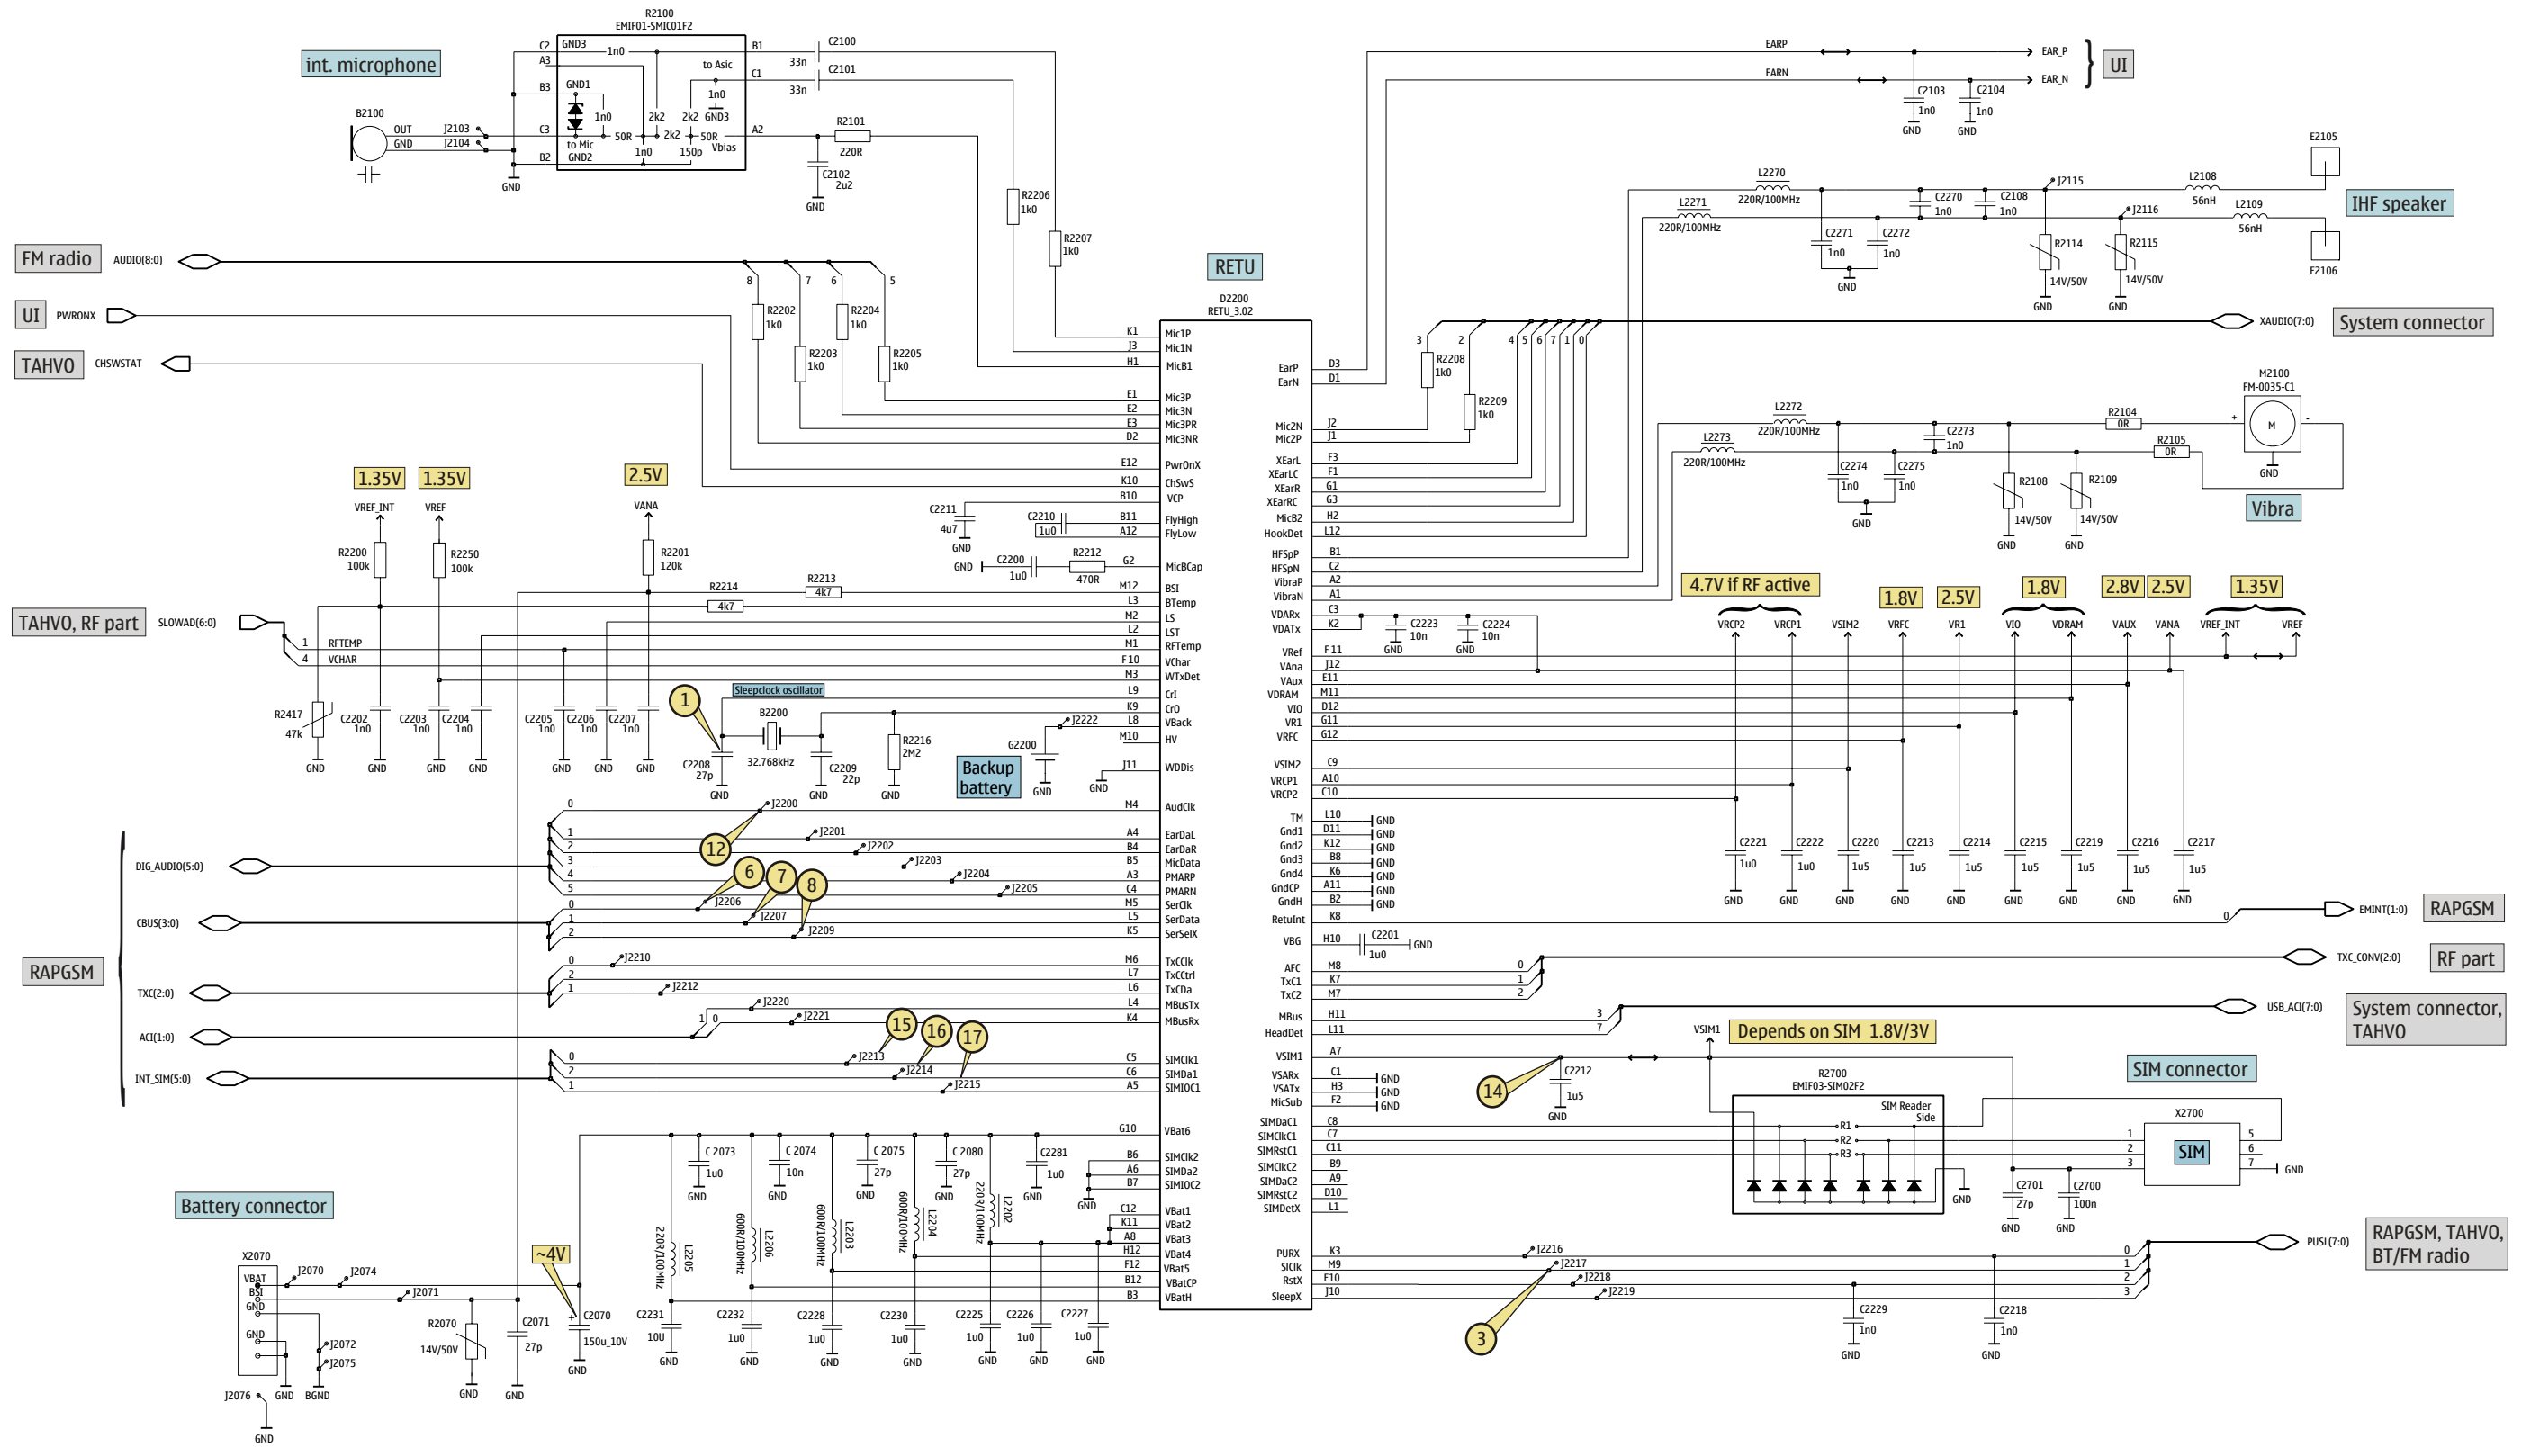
R2100
EMIF01-SMIC01F2

int. microphone

GND3 1n0 C2 A3 B3 GND1 1n0 C3 B2 to Mic GND2 50R 1n0 2k2 2k2 2k2 150p 50R Vbias to Asic 1n0 GND3 B1 C1 A2

C2100 33n C2101 33n R2101 220R C2102 2u2 GND

B2100 OUT GND J2103 J2104 GND

R2206 1k0 R2207 1k0

FM radio AUDIO(8:0)
UI PWRONX
TAHVO CHSWSTAT

8 7 6 5 R2202 1k0 R2203 1k0 R2204 1k0 R2205 1k0

RETU
D2200
RETU_3.02

K1 Mic1P J3 Mic1N H1 MicB1 E1 Mic3P E2 Mic3N E3 Mic3PR D2 Mic3NR E12 PwrOnX K10 ChSwS B10 VCP B11 FlyHigh A12 FlyLow G2 MicBCap M12 BSI L3 BTemp M2 LS L2 LST M1 RFTemp F10 VChar M3 WTxDet L9 CrI K9 CrO L8 VBack M10 HV J11 WDDis M4 AudClk A4 EarDaL B4 EarDaR B5 MicData A3 PMARP C4 PMARN M5 SerClk L5 SerData K5 SerSelX M6 TxCClk L7 TxCCtrl L6 TxCDa L4 MBusTx K4 MBusRx C5 SIMClk1 C6 SIMDa1 A5 SIMIOC1 G10 VBat6 B6 SIMClk2 A6 SIMDa2 B7 SIMIOC2 C12 VBat1 K11 VBat2 A8 VBat3 H12 VBat4 F12 VBat5 B12 VBatCP B3 VBatH

EarP D3 EarN D1 Mic2N J2 Mic2P J1 XEarL F3 XEarLC F1 XEarR G1 XEarRC G3 MicB2 H2 HookDet L12 HFSpP B1 HFSpN C2 VibraP A2 VibraN A1 VDARx C3 VDATx K2 VRef F11 VAna J12 VAux E11 VDRAM M11 VIO D12 VR1 G11 VRFC G12 VSIM2 C9 VRCP1 A10 VRCP2 C10 TM L10 Gnd1 D11 Gnd2 K12 Gnd3 B8 Gnd4 K6 GndCP A11 GndH B2 RetuInt K8 VBG H10 AFC M8 TxC1 K7 TxC2 M7 MBus H11 HeadDet L11 VSIM1 A7 VSARx C1 VSATx H3 MicSub F2 SIMDaC1 C8 SIMClkC1 C7 SIMRstC1 C11 SIMClkC2 B9 SIMDaC2 A9 SIMRstC2 D10 SIMDetX L1 PURX K3 SlClk M9 RstX E10 SleepX J10

GND GND GND GND GND GND GND

EARP EARN EAR_P EAR_N UI C2103 1n0 GND C2104 1n0 GND

E2105 L2270 220R/100MHz L2271 220R/100MHz C2270 1n0 C2108 1n0 J2115 L2108 56nH J2116 L2109 56nH IHF speaker C2271 1n0 C2272 1n0 GND R2114 14V/50V GND R2115 14V/50V GND E2106

3 2 4 5 6 7 1 0 XAUDIO(7:0) System connector R2208 1k0 R2209 1k0

M2100 FM-0035-C1 L2272 220R/100MHz L2273 220R/100MHz C2273 1n0 R2104 0R R2105 0R + M - GND C2274 1n0 C2275 1n0 GND R2108 14V/50V GND R2109 14V/50V GND Vibra

1.35V 1.35V 2.5V
VREF_INT VREF VANA
R2200 100k R2250 100k R2201 120k
C2211 4u7 GND C2210 1u0 C2200 1u0 GND R2212 470R
R2214 4k7 R2213 4k7
TAHVO, RF part SLOWAD(6:0) 1 RFTEMP 4 VCHAR
R2417 47k GND C2202 1n0 GND C2203 1n0 GND C2204 1n0 GND C2205 1n0 GND C2206 1n0 GND C2207 1n0 GND
Sleepclock oscillator 1 B2200 32.768kHz C2208 27p GND C2209 22p GND R2216 2M2 GND
G2200 J2222 Backup battery GND GND

C2223 10n GND C2224 10n GND

4.7V if RF active 1.8V 2.5V 1.8V 2.8V 2.5V 1.35V
VRCP2 VRCP1 VSIM2 VRFC VR1 VIO VDRAM VAUX VANA VREF_INT VREF
C2221 1u0 GND C2222 1u0 GND C2220 1u5 GND C2213 1u5 GND C2214 1u5 GND C2215 1u5 GND C2219 1u5 GND C2216 1u5 GND C2217 1u5 GND

0 EMINT(1:0) RAPGSM
C2201 1u0 GND
0 1 2 TXC_CONV(2:0) RF part
3 7 USB_ACI(7:0) System connector, TAHVO
VSIM1 Depends on SIM 1.8V/3V
14 C2212 1u5 GND
R2700 EMIF03-SIM02F2 SIM Reader Side R1 R2 R3 GND
SIM connector X2700 1 2 3 SIM 5 6 7 GND
C2701 27p GND C2700 100n GND

RAPGSM
DIG_AUDIO(5:0) 0 J2200 12 1 J2201 2 J2202 3 J2203 4 J2204 5 J2205
CBUS(3:0) 0 J2206 6 7 8 1 J2207 2 J2209
TXC(2:0) 0 J2210 2 1 J2212
ACI(1:0) J2220 1 0 J2221 15 16 17
INT_SIM(5:0) 0 J2213 2 J2214 1 J2215

C 2073 1u0 GND C 2074 10n GND C 2075 27p GND C 2080 27p GND C2281 1u0 GND GND
L2205 220R/100MHz L2206 600R/100MHz L2203 600R/100MHz L2204 600R/100MHz L2202 220R/100MHz
C2231 10U GND C2232 1u0 GND C2228 1u0 GND C2230 1u0 GND C2225 1u0 GND C2226 1u0 GND C2227 1u0 GND

Battery connector
X2070 VBAT BSI GND GND J2070 J2074 J2071 J2072 J2075 J2076 GND GND BGND
R2070 14V/50V GND C2071 27p GND ~4V C2070 150u_10V GND

J2216 J2217 J2218 J2219 3 C2229 1n0 GND C2218 1n0 GND
0 1 2 3 PUSL(7:0) RAPGSM, TAHVO, BT/FM radio